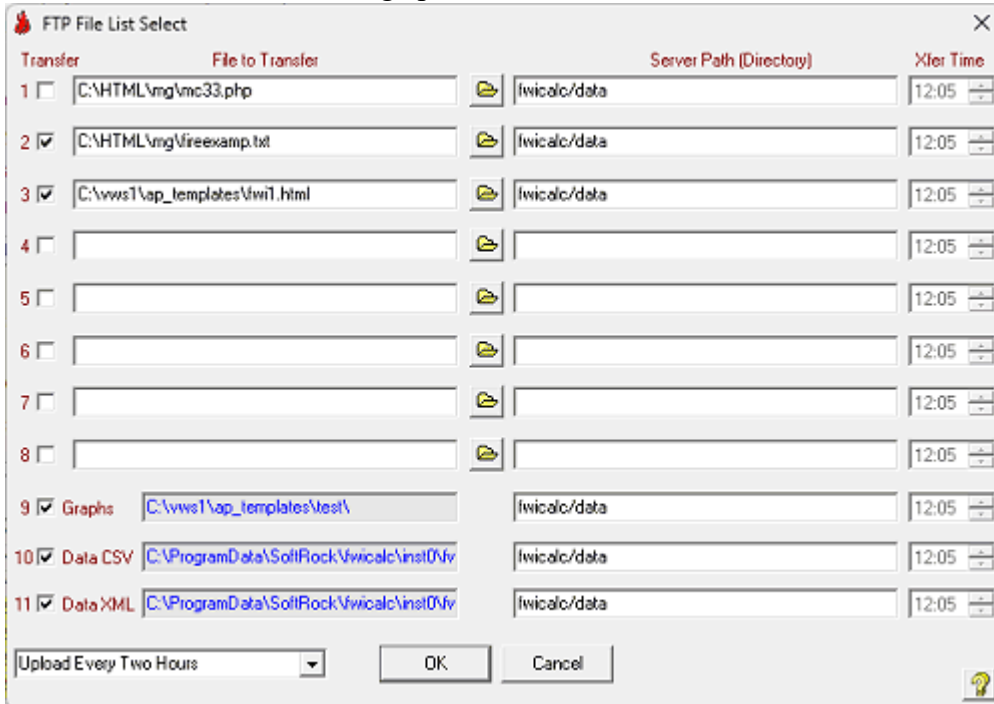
FTP File List Select

| Transfer | File to Transfer | Server Path (Directory) | Xfer Time |
|---|---|---|---|
| 1 | C:\HTML\mg\mc33.php | fwicalc/data | 12:05 |
| 2 | C:\HTML\mg\fireexamp.txt | fwicalc/data | 12:05 |
| 3 | C:\vws1\ap_templates\fwi1.html | fwicalc/data | 12:05 |
| 4 | | | 12:05 |
| 5 | | | 12:05 |
| 6 | | | 12:05 |
| 7 | | | 12:05 |
| 8 | | | 12:05 |
| 9 Graphs | C:\vws1\ap_templates\test\ | fwicalc/data | 12:05 |
| 10 Data CSV | C:\ProgramData\SoftRock\fwicalc\inst0\fv | fwicalc/data | 12:05 |
| 11 Data XML | C:\ProgramData\SoftRock\fwicalc\inst0\fv | fwicalc/data | 12:05 |

Upload Every Two Hours

OK

Cancel